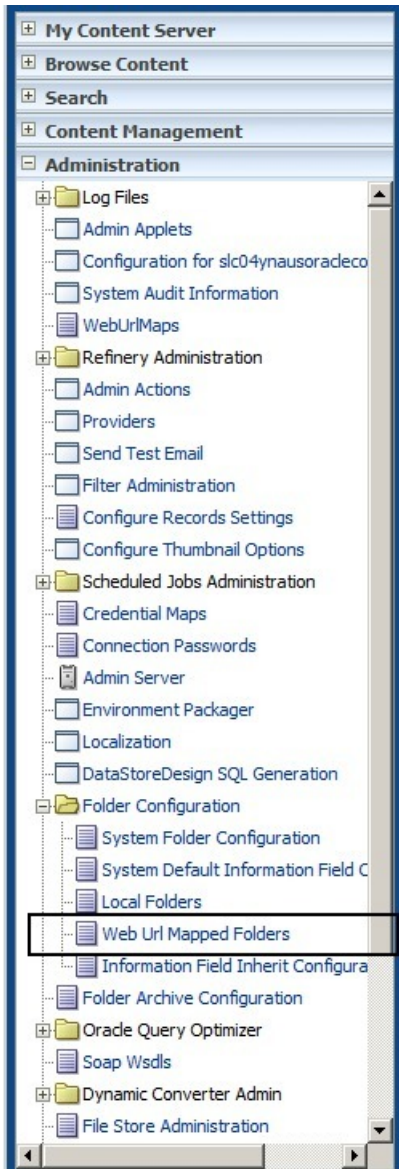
My Content Server
Browse Content
Search
Content Management
Administration
Log Files
Admin Applets
Configuration for slc04ynausoracleco
System Audit Information
WebUrlMaps
Refinery Administration
Admin Actions
Providers
Send Test Email
Filter Administration
Configure Records Settings
Configure Thumbnail Options
Scheduled Jobs Administration
Credential Maps
Connection Passwords
Admin Server
Environment Packager
Localization
DataStoreDesign SQL Generation
Folder Configuration
System Folder Configuration
System Default Information Field C
Local Folders
Web Url Mapped Folders
Information Field Inherit Configura
Folder Archive Configuration
Oracle Query Optimizer
Soap Wsdls
Dynamic Converter Admin
File Store Administration